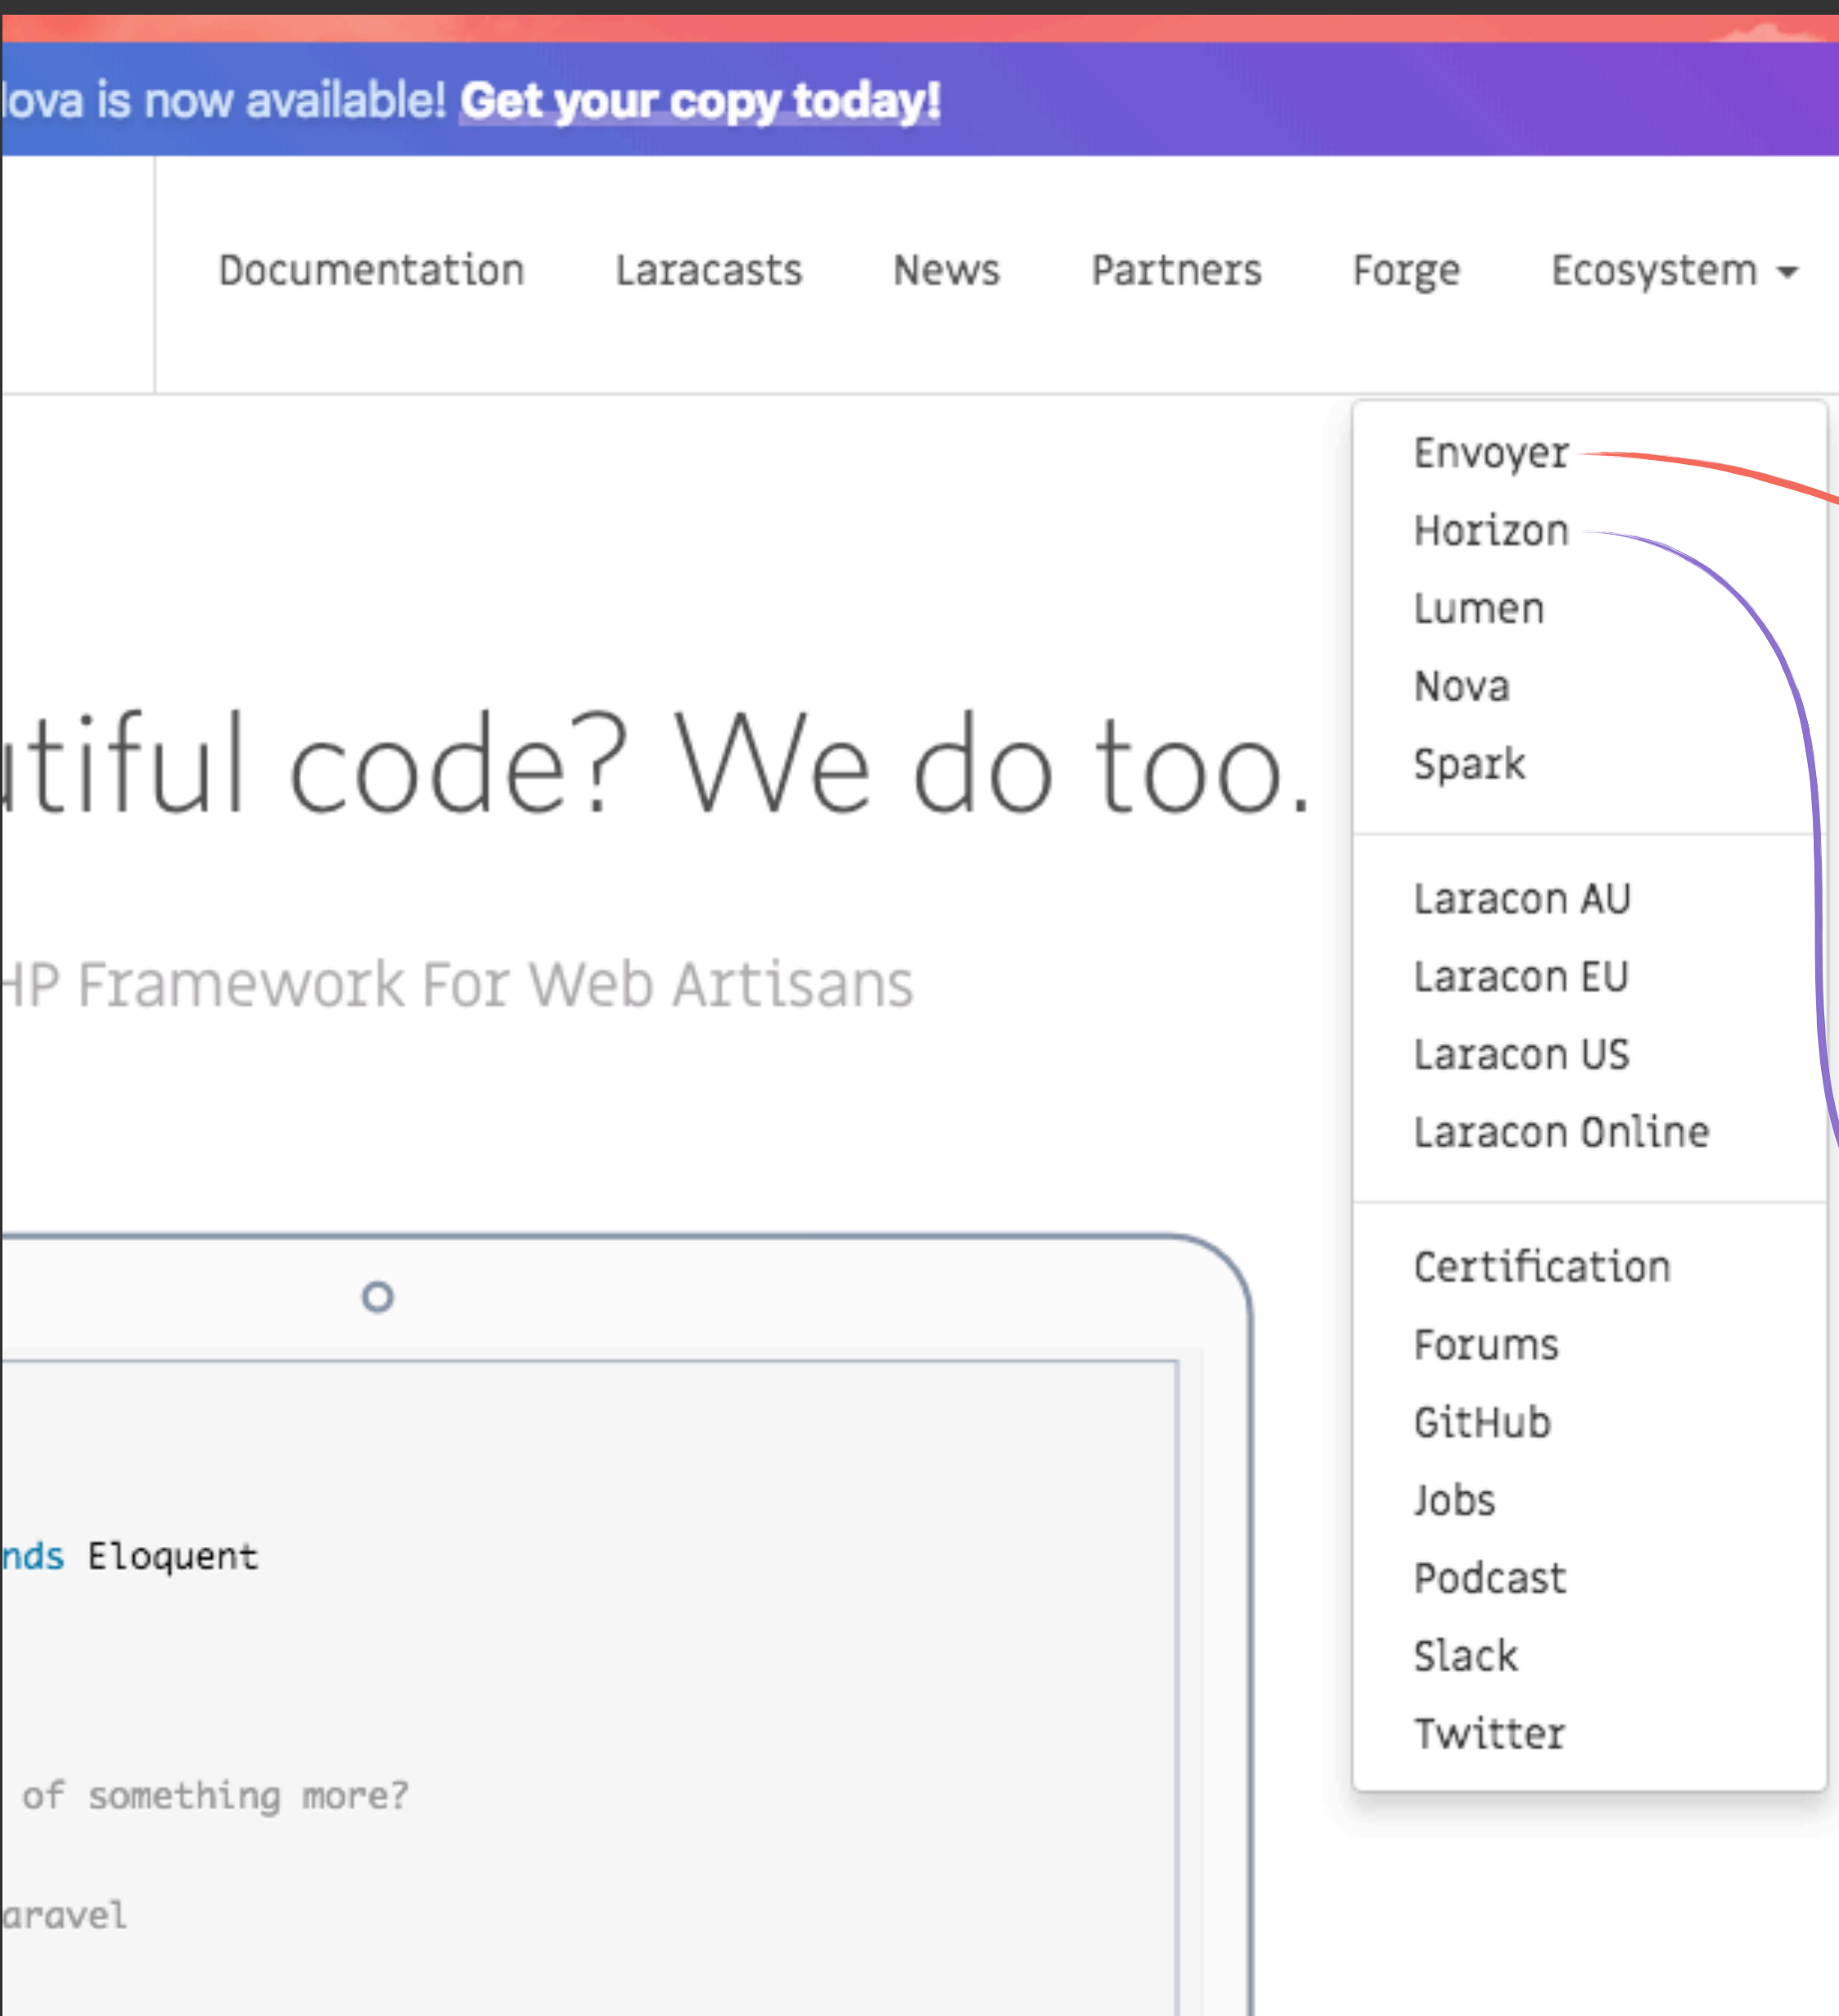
lova is now available! Get your copy today!

Documentation Laracasts News Partners Forge Ecosystem

Envoyer
Horizon
Lumen
Nova
Spark

Laracon AU
Laracon EU
Laracon US
Laracon Online

Certification
Forums
GitHub
Jobs
Podcast
Slack
Twitter

utiful code? We do too.

HP Framework For Web Artisans

nds Eloquent

of something more?

aravel